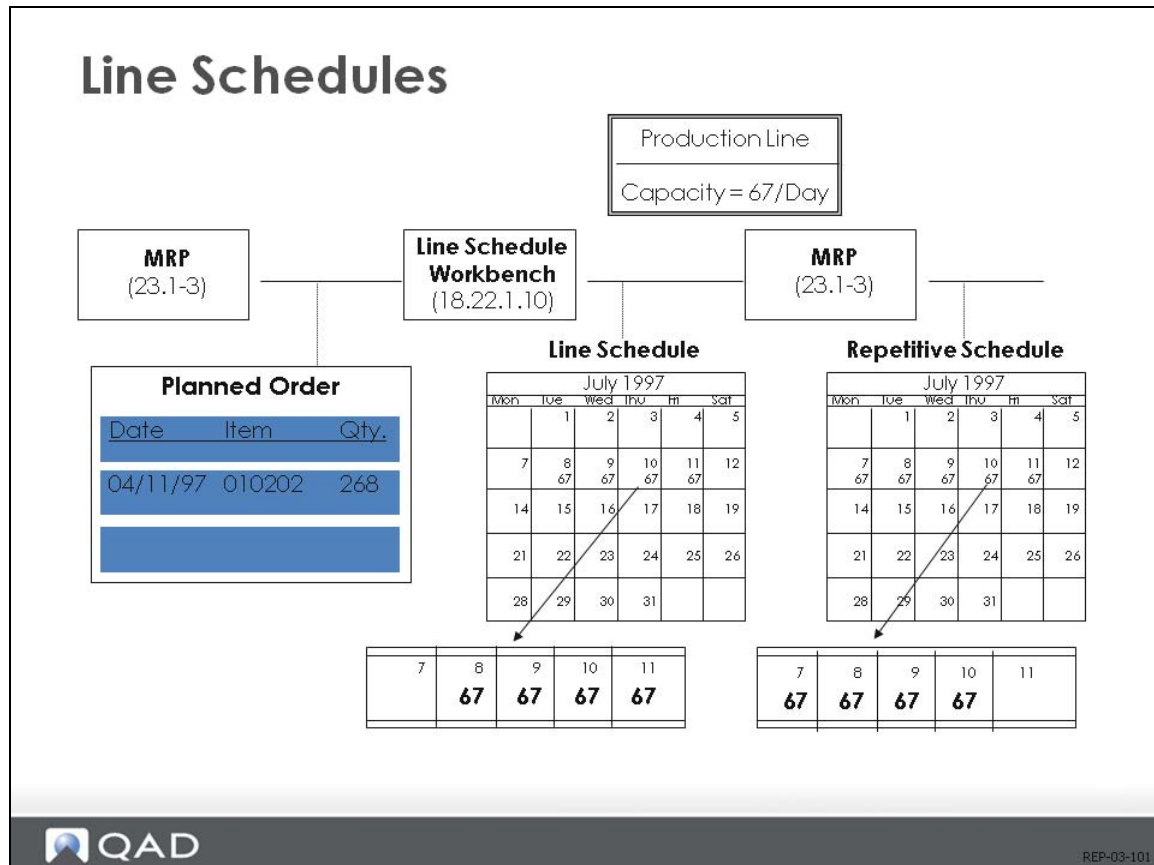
# Line Schedules

Production Line

Capacity = 67/Day

**MRP**
(23.1-3)

**Line Schedule Workbench**
(18.22.1.10)

**MRP**
(23.1-3)

**Planned Order**

| Date | Item | Qty. |
|---|---|---|
| 04/11/97 | 010202 | 268 |

**Line Schedule**

July 1997

| Mon | Tue | Wed | Thu | Fri | Sat |
|---|---|---|---|---|---|
| | 1 | 2 | 3 | 4 | 5 |
| 7 | 8 67 | 9 67 | 10 67 | 11 67 | 12 |
| 14 | 15 | 16 | 17 | 18 | 19 |
| 21 | 22 | 23 | 24 | 25 | 26 |
| 28 | 29 | 30 | 31 | | |

| 7 | 8 | 9 | 10 | 11 |
|---|---|---|---|---|
| | 67 | 67 | 67 | 67 |

**Repetitive Schedule**

July 1997

| Mon | Tue | Wed | Thu | Fri | Sat |
|---|---|---|---|---|---|
| | 1 | 2 | 3 | 4 | 5 |
| 7 67 | 8 67 | 9 67 | 10 67 | 11 67 | 12 |
| 14 | 15 | 16 | 17 | 18 | 19 |
| 21 | 22 | 23 | 24 | 25 | 26 |
| 28 | 29 | 30 | 31 | | |

| 7 | 8 | 9 | 10 | 11 |
|---|---|---|---|---|
| 67 | 67 | 67 | 67 | |

QAD

REP-03-101